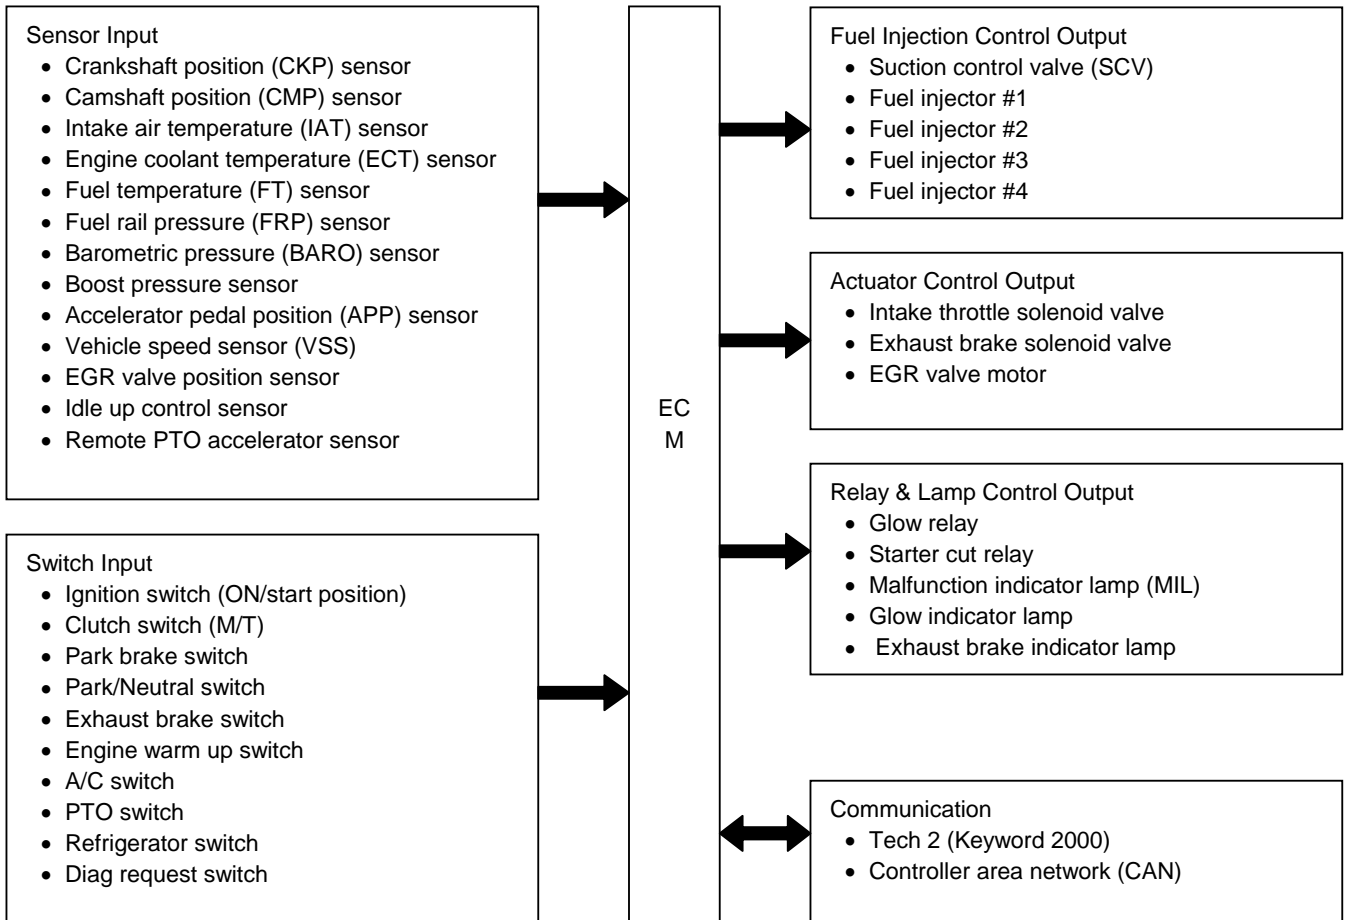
Sensor Input
- Crankshaft position (CKP) sensor
- Camshaft position (CMP) sensor
- Intake air temperature (IAT) sensor
- Engine coolant temperature (ECT) sensor
- Fuel temperature (FT) sensor
- Fuel rail pressure (FRP) sensor
- Barometric pressure (BARO) sensor
- Boost pressure sensor
- Accelerator pedal position (APP) sensor
- Vehicle speed sensor (VSS)
- EGR valve position sensor
- Idle up control sensor
- Remote PTO accelerator sensor

Switch Input
- Ignition switch (ON/start position)
- Clutch switch (M/T)
- Park brake switch
- Park/Neutral switch
- Exhaust brake switch
- Engine warm up switch
- A/C switch
- PTO switch
- Refrigerator switch
- Diag request switch

EC
M

Fuel Injection Control Output
- Suction control valve (SCV)
- Fuel injector #1
- Fuel injector #2
- Fuel injector #3
- Fuel injector #4

Actuator Control Output
- Intake throttle solenoid valve
- Exhaust brake solenoid valve
- EGR valve motor

Relay & Lamp Control Output
- Glow relay
- Starter cut relay
- Malfunction indicator lamp (MIL)
- Glow indicator lamp
- Exhaust brake indicator lamp

Communication
- Tech 2 (Keyword 2000)
- Controller area network (CAN)